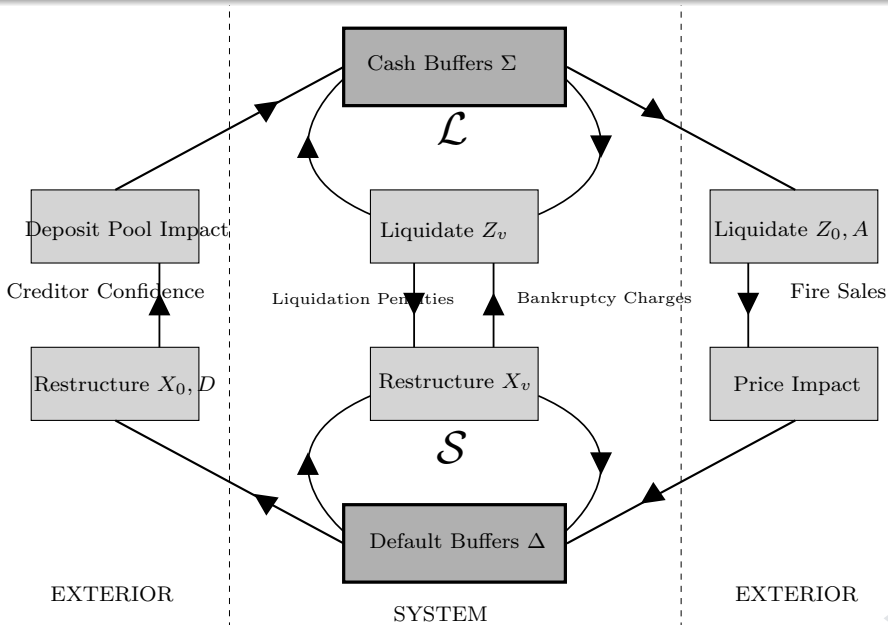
Cash Buffers $\Sigma$

$\mathcal{L}$

Deposit Pool Impact

Liquidate $Z_v$

Liquidate $Z_0, A$

Creditor Confidence

Liquidation Penalties

Bankruptcy Charges

Fire Sales

Restructure $X_0, D$

Restructure $X_v$

Price Impact

$\mathcal{S}$

Default Buffers $\Delta$

EXTERIOR

SYSTEM

EXTERIOR